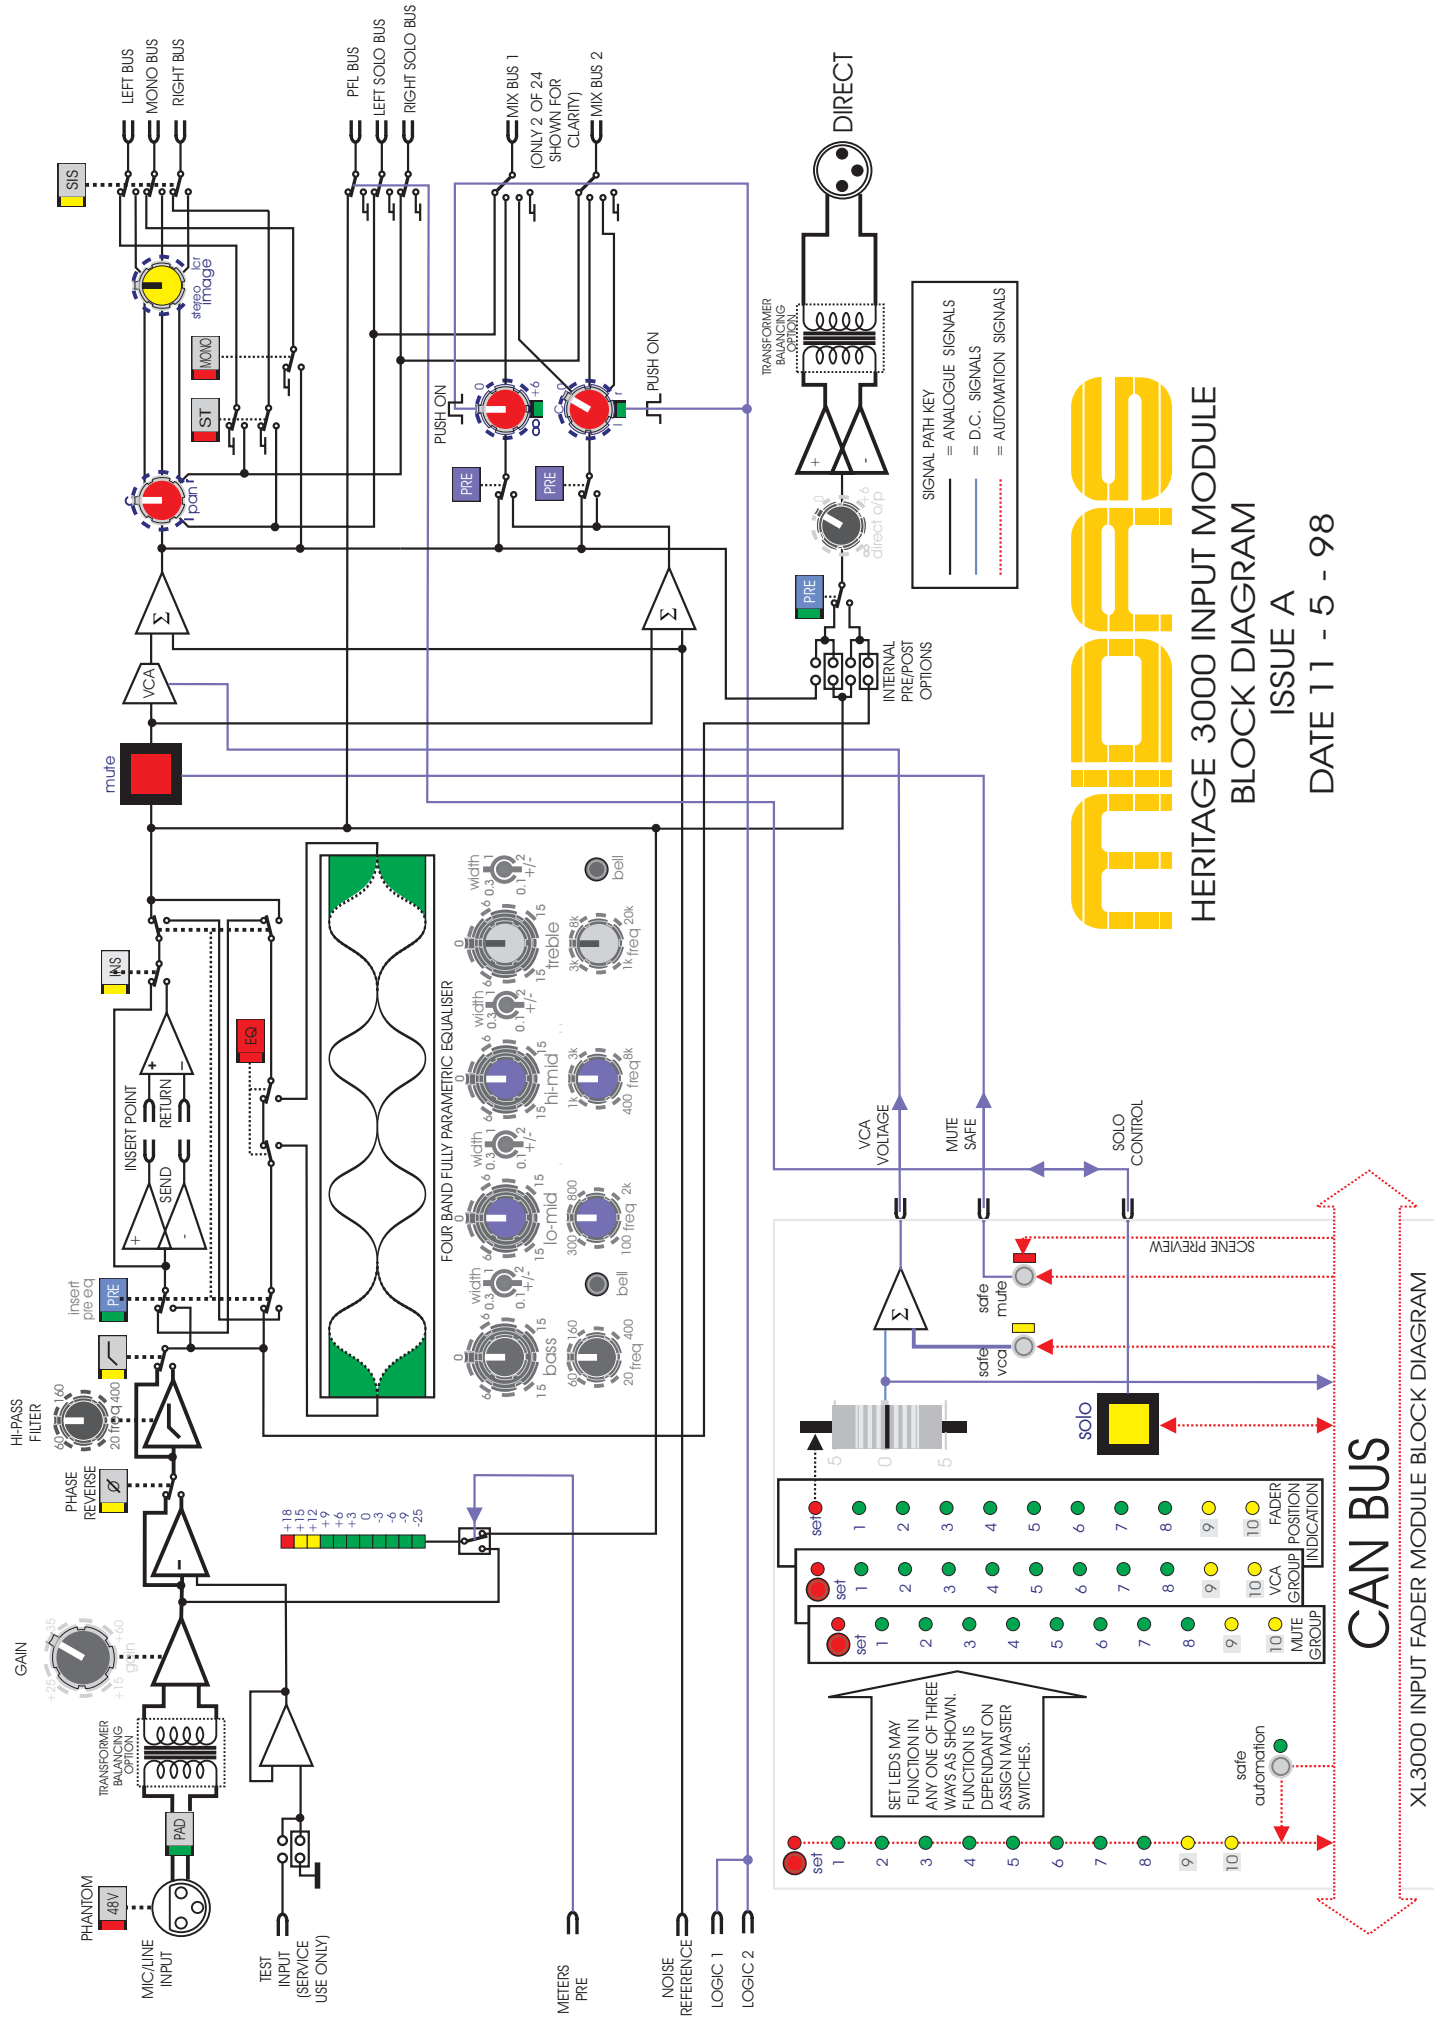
LEFT BUS
MONO BUS
RIGHT BUS
PFL BUS
LEFT SOLO BUS
RIGHT SOLO BUS
MIX BUS 1
(ONLY 2 OF 24 SHOWN FOR CLARITY)
MIX BUS 2
DIRECT
SIS
stereo lcr image
MONO
ST
pan
PUSH ON
PUSH ON
PRE
PRE
TRANSFORMER BALANCING OPTION
SIGNAL PATH KEY
= ANALOGUE SIGNALS
= D.C. SIGNALS
= AUTOMATION SIGNALS
direct o/p
PRE
INTERNAL PRE/POST OPTIONS
Σ
Σ
VCA
mute
HERITAGE 3000 INPUT MODULE
BLOCK DIAGRAM
ISSUE A
DATE 11 - 5 - 98
INS
EQ
INSERT POINT
SEND
RETURN
FOUR BAND FULLY PARAMETRIC EQUALISER
width
treble
freq
bell
hi-mid
lo-mid
bass
insert pre eq
PRE
HI-PASS FILTER
freq
PHASE REVERSE
GAIN
gain
TRANSFORMER BALANCING OPTION
PAD
PHANTOM
48V
MIC/LINE INPUT
TEST INPUT (SERVICE USE ONLY)
METERS PRE
NOISE REFERENCE
LOGIC 1
LOGIC 2
+18 +15 +12 +9 +6 +3 0 -3 -6 -9 -25
VCA VOLTAGE
MUTE SAFE
SOLO CONTROL
SCENE PREVIEW
safe mute
safe vca
solo
set 1 2 3 4 5 6 7 8 9 10
FADER POSITION INDICATION
VCA GROUP
MUTE GROUP
SET LEDS MAY FUNCTION IN ANY ONE OF THREE WAYS AS SHOWN. FUNCTION IS DEPENDANT ON ASSIGN MASTER SWITCHES.
safe automation
CAN BUS
XL3000 INPUT FADER MODULE BLOCK DIAGRAM